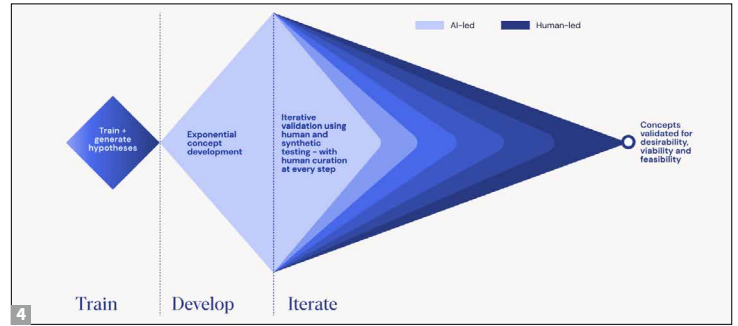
AI-led
Human-led

Train + generate hypotheses

Exponential concept development

Iterative validation using human and synthetic testing - with human curation at every step

Concepts validated for desirability, viability and feasibility

Train
Develop
Iterate

4